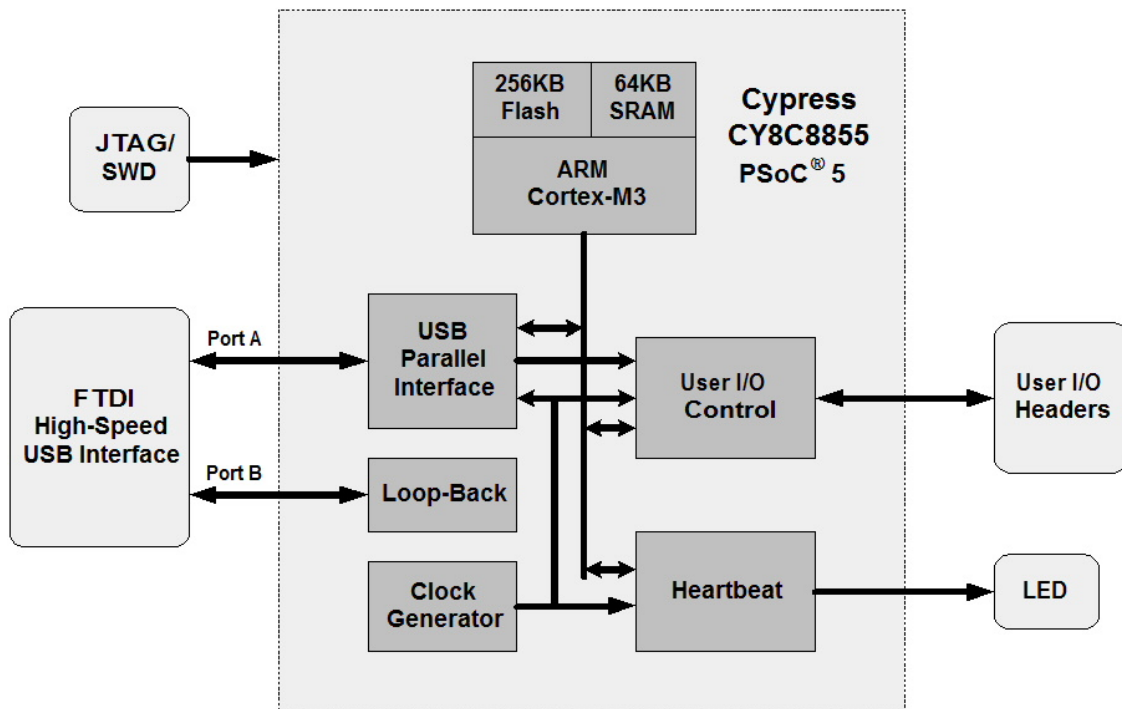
JTAG/ SWD

256KB Flash

64KB SRAM

ARM Cortex-M3

Cypress CY8C8855 PSoC® 5

FTDI High-Speed USB Interface

Port A

Port B

USB Parallel Interface

Loop-Back

Clock Generator

User I/O Control

Heartbeat

User I/O Headers

LED